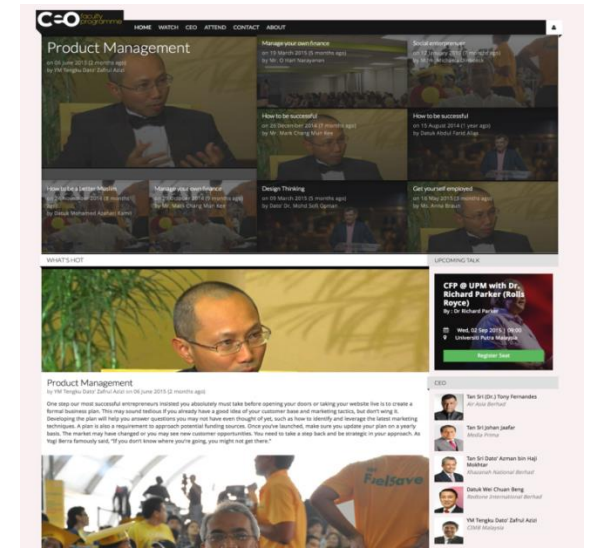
CEO faculty programme

HOME WATCH CEO ATTEND CONTACT ABOUT

Product Management
on 06 June 2015 (2 months ago)
by YM Tengku Dato' Zafrul Azizi

Manage your own finance
on 19 March 2015 (5 months ago)
by Mr. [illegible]

Social entrepreneur
on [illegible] 2015 ([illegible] months ago)
by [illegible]

How to be successful
on 20 December 2014 (7 months ago)
by Mr. Mark Chang Mun Kee

How to be successful
on 15 August 2014 (1 year ago)
by Datuk Abdul Farid Alias

How to be a better Muslim
on 20 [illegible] 2015 ([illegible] months ago)
by Datuk Mohamed Azahari Kamil

Manage your own finance
on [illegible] 2015 ([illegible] months ago)
by Mr. Mark Chang Mun Kee

Design Thinking
on 15 March 2015 (5 months ago)
by Dato' Dr. Mohd Sofi Osman

Get yourself employed
on 16 May 2015 (3 months ago)
by Mr. Anna Braun

WHAT'S HOT

UPCOMING TALK

CFP @ UPM with Dr. Richard Parker (Rolls Royce)
By : Dr Richard Parker
Wed, 02 Sep 2015 | 09:00
Universiti Putra Malaysia
Register Seat

Product Management
by YM Tengku Dato' Zafrul Azizi on 06 June 2015 (2 months ago)

One step our most successful entrepreneurs insisted you absolutely must take before opening your doors or taking your website live is to create a formal business plan. This may sound tedious if you already have a good idea of your customer base and marketing tactics, but don't wing it. Developing the plan will help you answer questions you may not have even thought of yet, such as how to identify and leverage the latest marketing techniques. A plan is also a requirement to approach potential funding sources. Once you've launched, make sure you update your plan on a yearly basis. The market may have changed or you may see new customer opportunities. You need to take a step back and be strategic in your approach. As Yogi Berra famously said, "If you don't know where you're going, you might not get there."

CEO

Tan Sri (Dr.) Tony Fernandes
Air Asia Berhad

Tan Sri Johan Jaafar
Media Prima

Tan Sri Dato' Azman bin Haji Mokhtar
Khazanah National Berhad

Datuk Wei Chuan Beng
Redtone International Berhad

YM Tengku Dato' Zafrul Azizi
CIMB Malaysia

FelSave